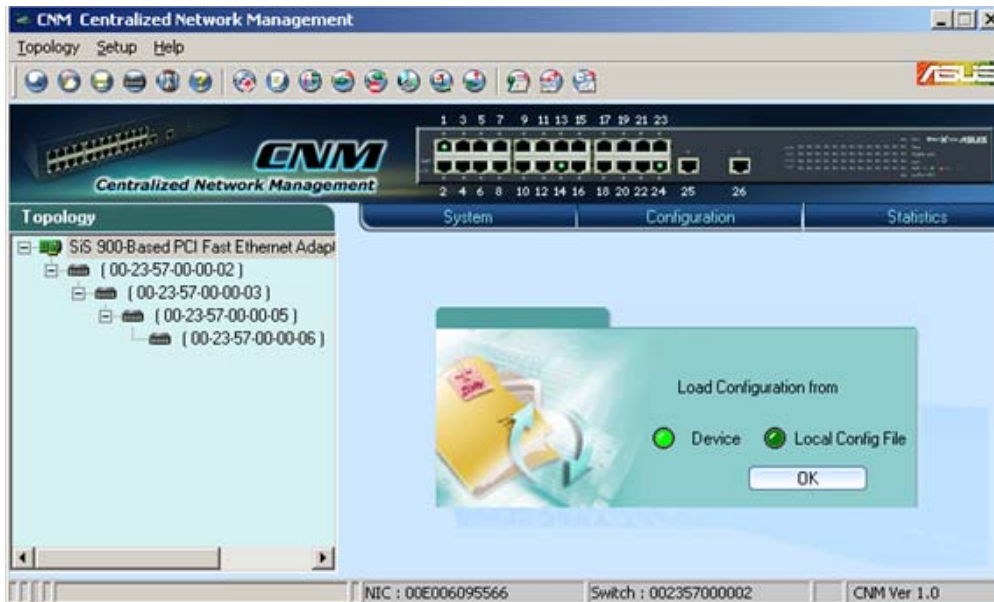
CNM Centralized Network Management

Topology Setup Help

ASUS

CNM
Centralized Network Management

1 3 5 7 9 11 13 15 17 19 21 23
2 4 6 8 10 12 14 16 18 20 22 24 25 26

Topology

System Configuration Statistics

SiS 900-Based PCI Fast Ethernet Adapt
( 00-23-57-00-00-02 )
( 00-23-57-00-00-03 )
( 00-23-57-00-00-05 )
( 00-23-57-00-00-06 )

Load Configuration from

Device Local Config File

OK

NIC : 00E006095566 Switch : 002357000002 CNM Ver 1.0